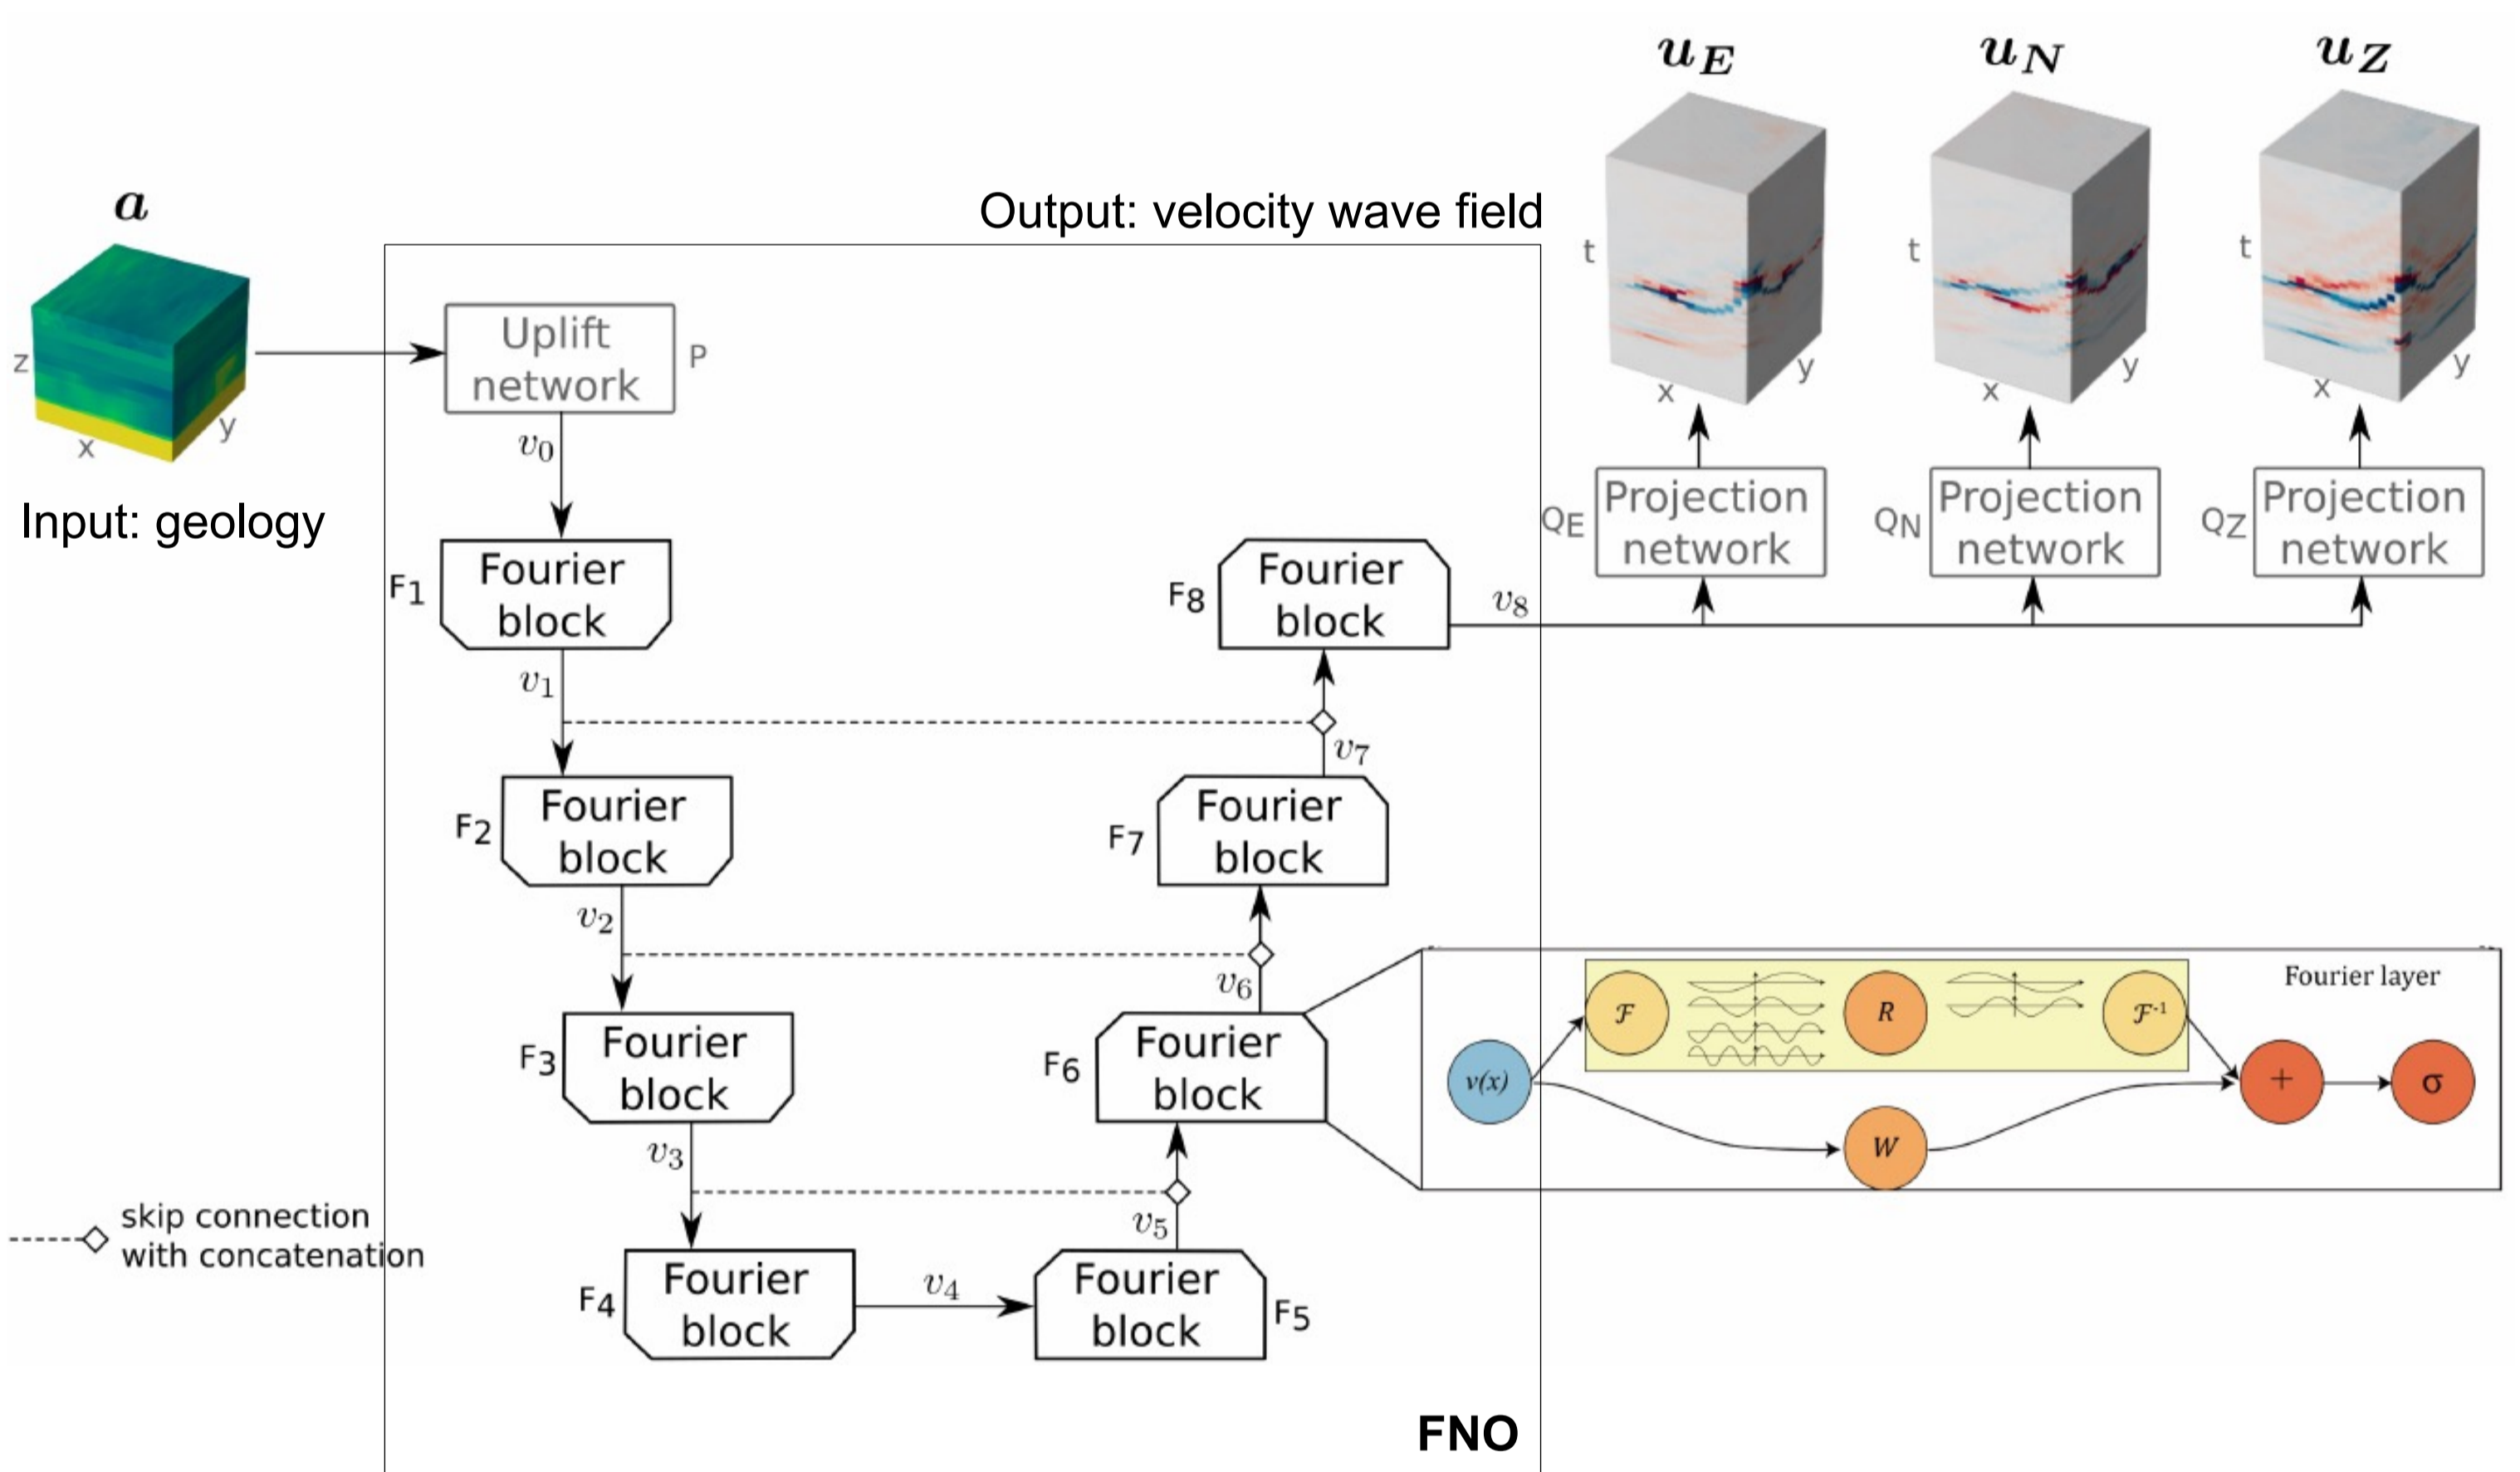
$\boldsymbol{u_E}$ $\boldsymbol{u_N}$ $\boldsymbol{u_Z}$

$\boldsymbol{a}$

Output: velocity wave field

t y x

t y x

t y x

z y x

Input: geology

Uplift network P

$v_0$

F1 Fourier block

$v_1$

F2 Fourier block

$v_2$

F3 Fourier block

$v_3$

F4 Fourier block

$v_4$

Fourier block F5

$v_5$

F6 Fourier block

$v_6$

F7 Fourier block

$v_7$

F8 Fourier block

$v_8$

QE Projection network

QN Projection network

QZ Projection network

Fourier layer

$v(x)$ $\mathcal{F}$ $R$ $\mathcal{F}^{-1}$ $W$ + σ

skip connection with concatenation

FNO